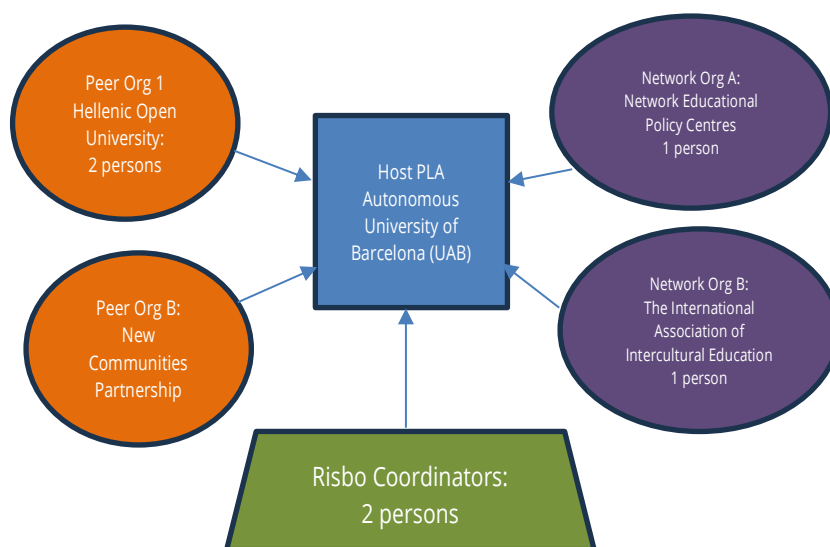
Peer Org 1
Hellenic Open University:
2 persons

Host PLA
Autonomous University of Barcelona (UAB)

Network Org A:
Network Educational Policy Centres
1 person

Peer Org B:
New Communities Partnership

Network Org B:
The International Association of Intercultural Education
1 person

Risbo Coordinators:
2 persons